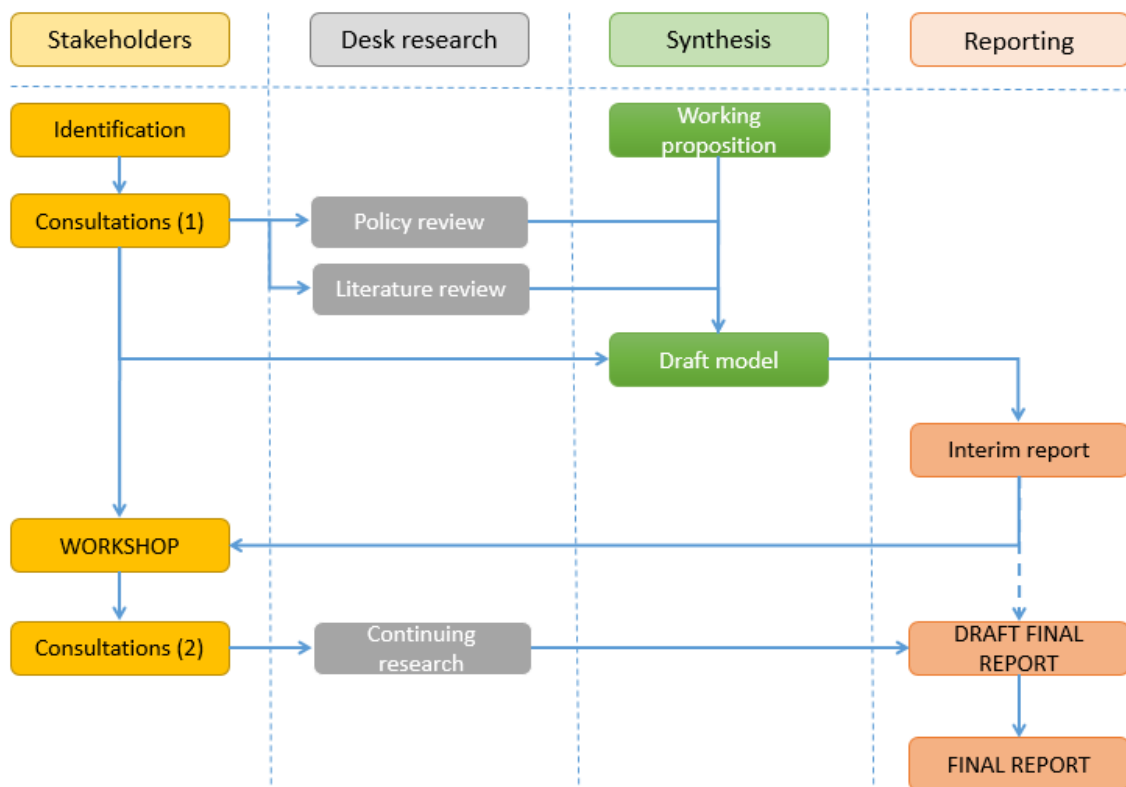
Stakeholders

Desk research

Synthesis

Reporting

Identification

Working proposition

Consultations (1)

Policy review

Literature review

Draft model

Interim report

WORKSHOP

Consultations (2)

Continuing research

DRAFT FINAL REPORT

FINAL REPORT